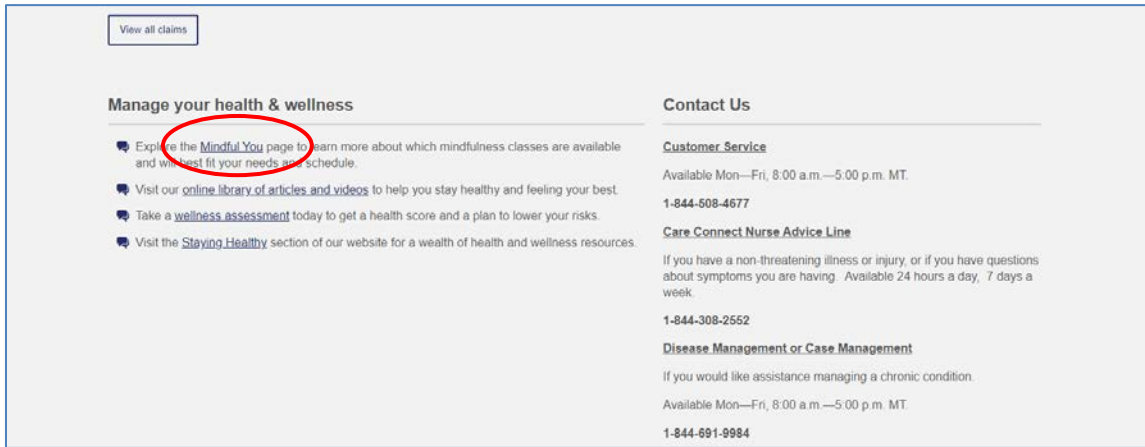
View all claims

Manage your health & wellness

Explore the Mindful You page to learn more about which mindfulness classes are available and will best fit your needs and schedule.

Visit our online library of articles and videos to help you stay healthy and feeling your best.

Take a wellness assessment today to get a health score and a plan to lower your risks.

Visit the Staying Healthy section of our website for a wealth of health and wellness resources.

Contact Us

Customer Service

Available Mon—Fri, 8:00 a.m.—5:00 p.m. MT.

1-844-508-4677

Care Connect Nurse Advice Line

If you have a non-threatening illness or injury, or if you have questions about symptoms you are having. Available 24 hours a day, 7 days a week.

1-844-308-2552

Disease Management or Case Management

If you would like assistance managing a chronic condition.

Available Mon—Fri, 8:00 a.m.—5:00 p.m. MT.

1-844-691-9984